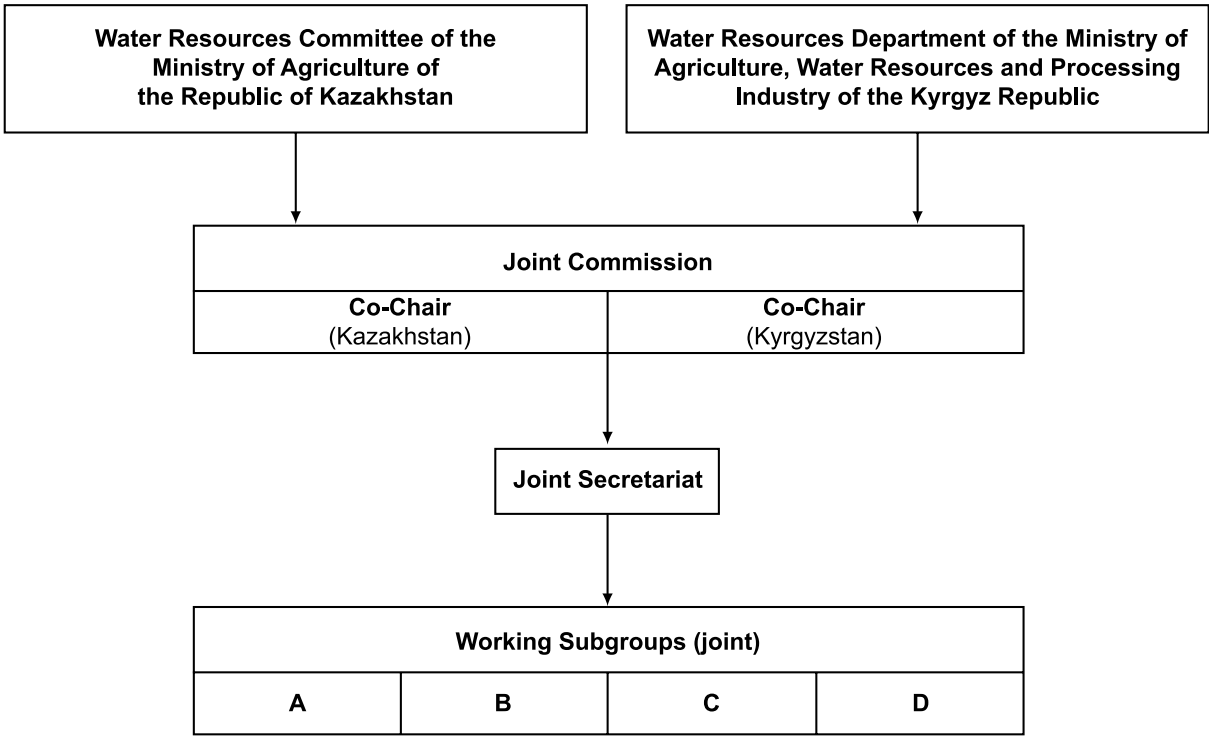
Water Resources Committee of the Ministry of Agriculture of the Republic of Kazakhstan

Water Resources Department of the Ministry of Agriculture, Water Resources and Processing Industry of the Kyrgyz Republic

Joint Commission

Co-Chair
(Kazakhstan)

Co-Chair
(Kyrgyzstan)

Joint Secretariat

Working Subgroups (joint)

| A | B | C | D |
|---|---|---|---|